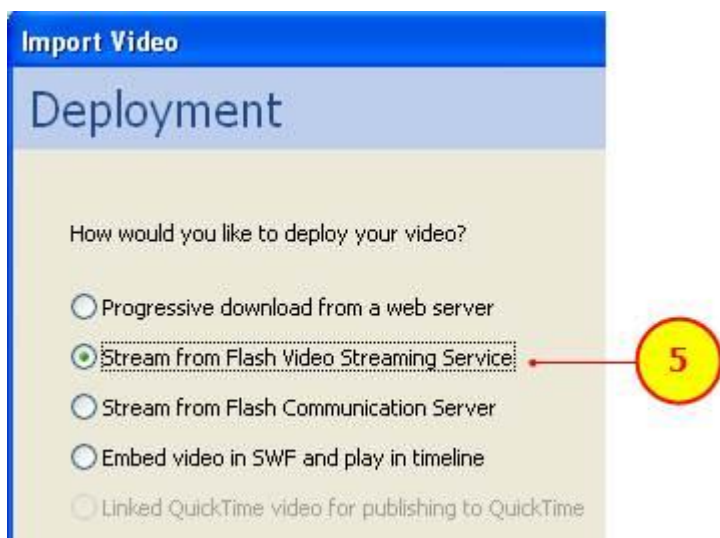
Import Video

Deployment

How would you like to deploy your video?

Progressive download from a web server

Stream from Flash Video Streaming Service

Stream from Flash Communication Server

Embed video in SWF and play in timeline

Linked QuickTime video for publishing to QuickTime

5